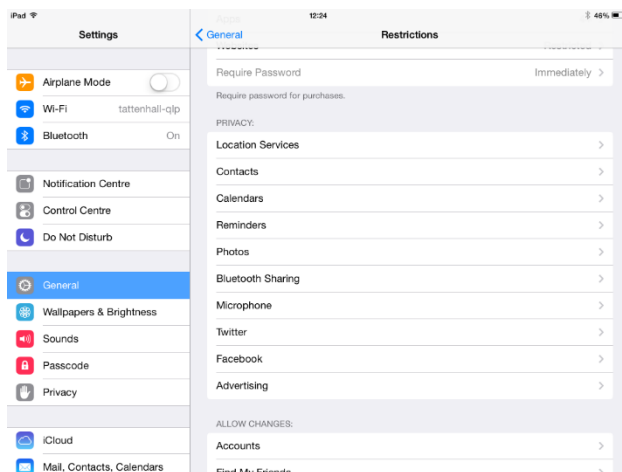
iPad
12:24
46%
Settings
General
Restrictions
Airplane Mode
Wi-Fi tattenhall-qlp
Bluetooth On
Notification Centre
Control Centre
Do Not Disturb
General
Wallpapers & Brightness
Sounds
Passcode
Privacy
iCloud
Mail, Contacts, Calendars

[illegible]
Require Password Immediately
Require password for purchases.
PRIVACY:
Location Services
Contacts
Calendars
Reminders
Photos
Bluetooth Sharing
Microphone
Twitter
Facebook
Advertising
ALLOW CHANGES:
Accounts
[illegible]